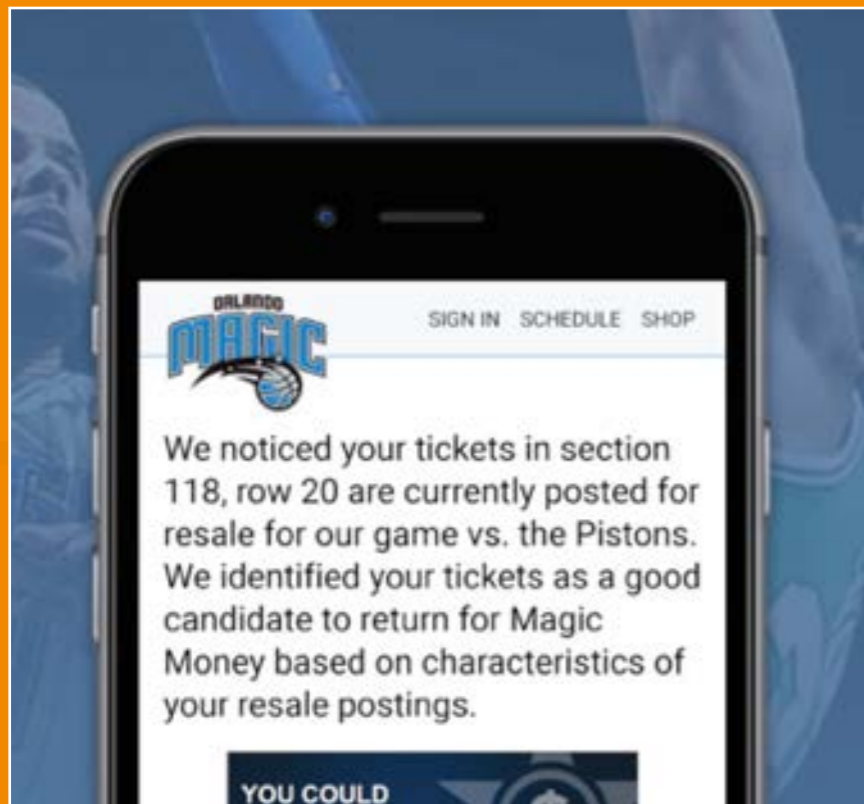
ORLANDO MAGIC

SIGN IN SCHEDULE SHOP

We noticed your tickets in section 118, row 20 are currently posted for resale for our game vs. the Pistons. We identified your tickets as a good candidate to return for Magic Money based on characteristics of your resale postings.

YOU COULD